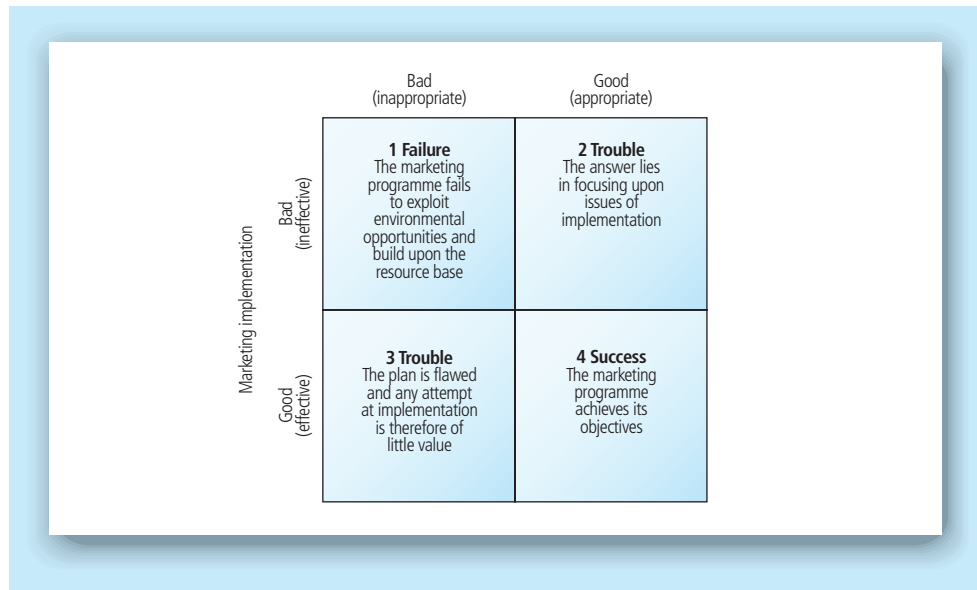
| | Bad (inappropriate) | Good (appropriate) |
|---|---|---|
| Bad (ineffective) | **1 Failure** The marketing programme fails to exploit environmental opportunities and build upon the resource base | **2 Trouble** The answer lies in focusing upon issues of implementation |
| Good (effective) | **3 Trouble** The plan is flawed and any attempt at implementation is therefore of little value | **4 Success** The marketing programme achieves its objectives |

Marketing implementation